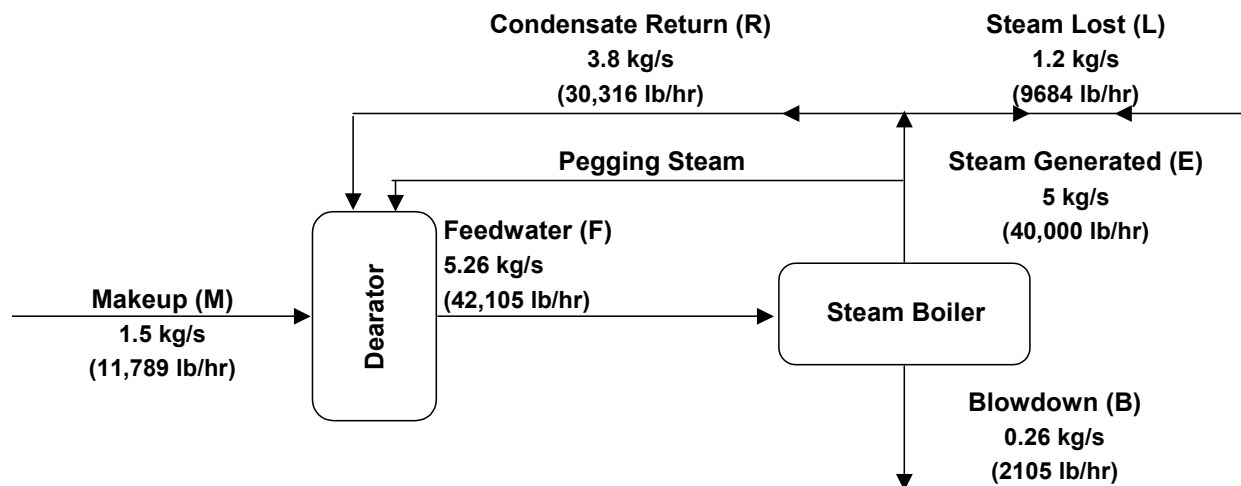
Condensate Return (R)
3.8 kg/s
(30,316 lb/hr)

Steam Lost (L)
1.2 kg/s
(9684 lb/hr)

Pegging Steam

Steam Generated (E)
5 kg/s
(40,000 lb/hr)

Feedwater (F)
5.26 kg/s
(42,105 lb/hr)

Makeup (M)
1.5 kg/s
(11,789 lb/hr)

Dearator

Steam Boiler

Blowdown (B)
0.26 kg/s
(2105 lb/hr)